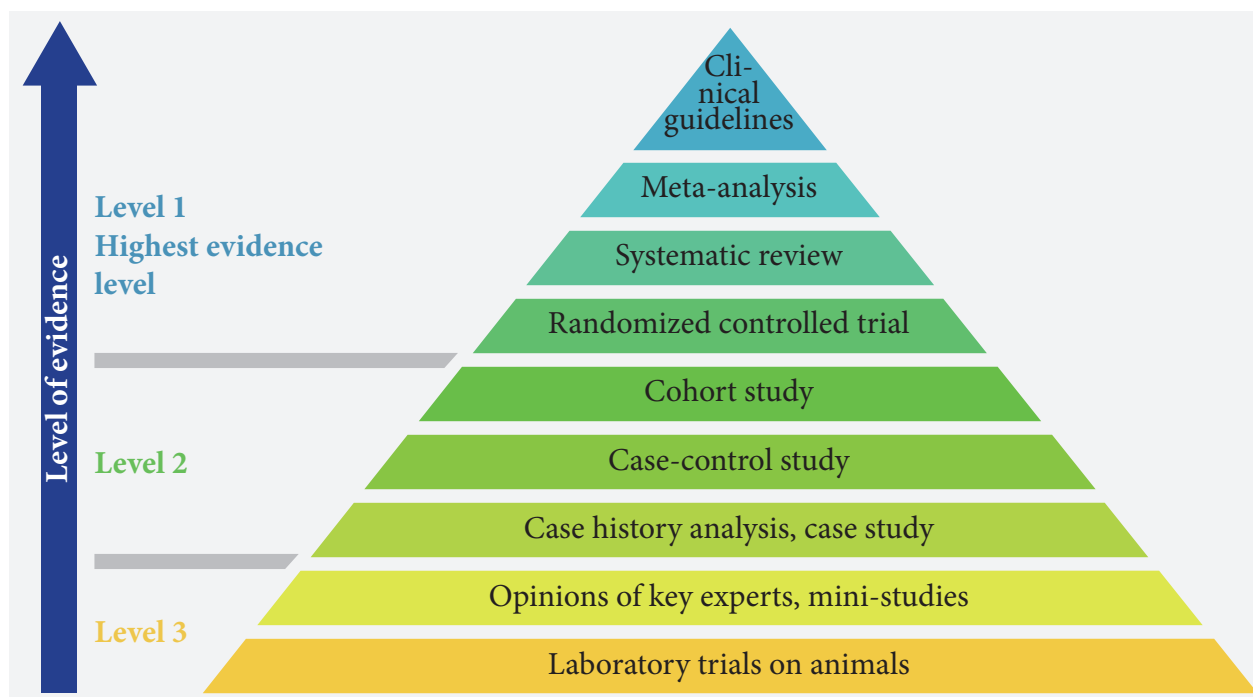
Level of evidence

Clinical guidelines

Meta-analysis

Systematic review

Randomized controlled trial

Cohort study

Case-control study

Case history analysis, case study

Opinions of key experts, mini-studies

Laboratory trials on animals

Level 1
Highest evidence level

Level 2

Level 3